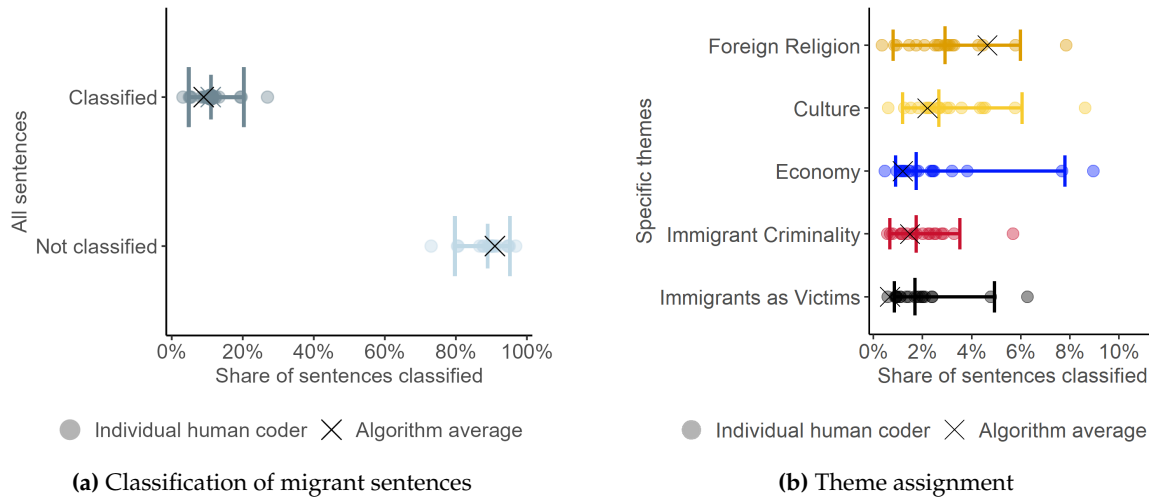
All sentences

Classified

Not classified

0% 20% 40% 60% 80% 100%

Share of sentences classified

Individual human coder Algorithm average

**(a)** Classification of migrant sentences

Specific themes

Foreign Religion

Culture

Economy

Immigrant Criminality

Immigrants as Victims

0% 2% 4% 6% 8% 10%

Share of sentences classified

Individual human coder Algorithm average

**(b)** Theme assignment